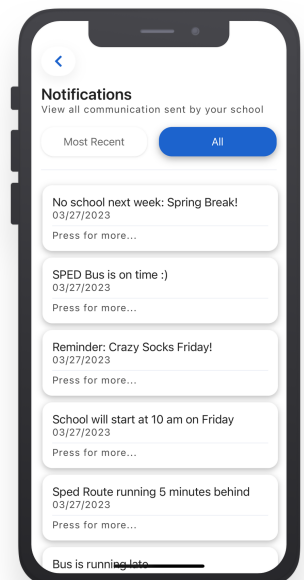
Notifications
View all communication sent by your school

Most Recent

All

No school next week: Spring Break!
03/27/2023
Press for more...

SPED Bus is on time :)
03/27/2023
Press for more...

Reminder: Crazy Socks Friday!
03/27/2023
Press for more...

School will start at 10 am on Friday
03/27/2023
Press for more...

Sped Route running 5 minutes behind
03/27/2023
Press for more...

Bus is running late